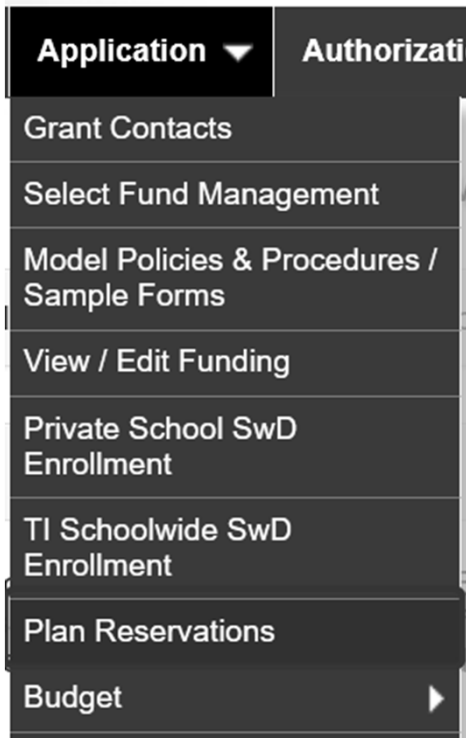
Application
Authorizati

Grant Contacts

Select Fund Management

Model Policies & Procedures / Sample Forms

View / Edit Funding

Private School SwD Enrollment

TI Schoolwide SwD Enrollment

Plan Reservations

Budget